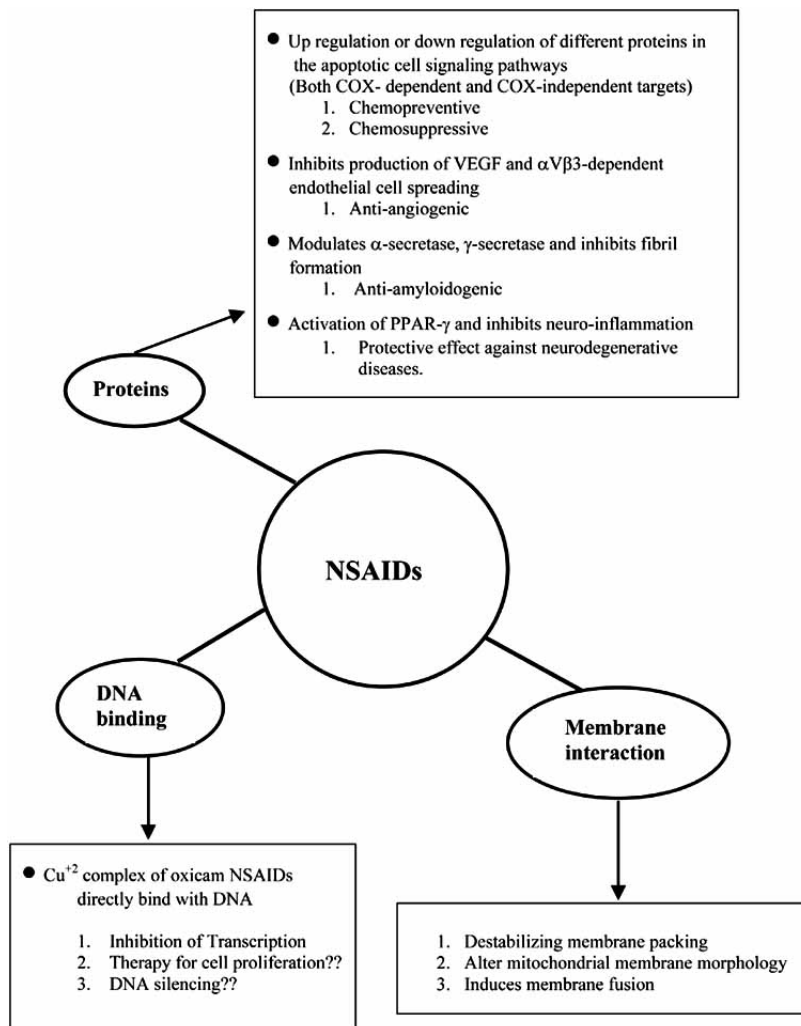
- Up regulation or down regulation of different proteins in the apoptotic cell signaling pathways (Both COX- dependent and COX-independent targets)
  1. Chemopreventive
  2. Chemosuppressive
- Inhibits production of VEGF and $\alpha V\beta 3$-dependent endothelial cell spreading
  1. Anti-angiogenic
- Modulates $\alpha$-secretase, $\gamma$-secretase and inhibits fibril formation
  1. Anti-amyloidogenic
- Activation of PPAR-$\gamma$ and inhibits neuro-inflammation
  1. Protective effect against neurodegenerative diseases.

Proteins

NSAIDs

DNA binding

Membrane interaction

- $Cu^{+2}$ complex of oxicam NSAIDs directly bind with DNA
  1. Inhibition of Transcription
  2. Therapy for cell proliferation??
  3. DNA silencing??

1. Destabilizing membrane packing
2. Alter mitochondrial membrane morphology
3. Induces membrane fusion